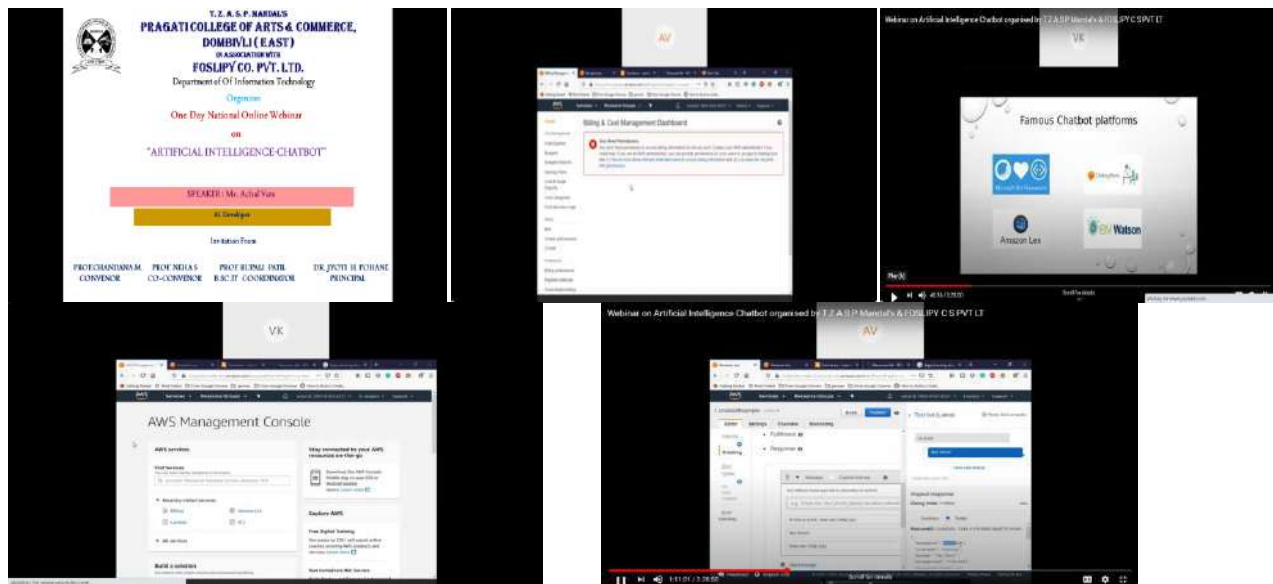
T. Z. A. S. P. MANDAL'S
PRAGATI COLLEGE OF ARTS & COMMERCE,
DOMBIVLI ( EAST)
IN ASSOCIATION WITH
FOSLIPY CO. PVT. LTD.
Department Of Information Technology
Organizes
One Day National Online Webinar
on
"ARTIFICIAL INTELLIGENCE-CHATBOT"

SPEAKER : Mr. Achal Vora
AI Developer

Invitation From

PROF.CHANDANA M.
CONVENOR

PROF NEHA S
CO-CONVENOR

PROF RUPALI PATIL
B.SC.IT COORDINATOR

DR. JYOTI H. POHANE
PRINCIPAL

AV

Billing & Cost Management Dashboard

Webinar on Artificial Intelligence Chatbot organised by T.Z.A.S.P Mandal's & FOSLIPY C S PVT LT

VK

Famous Chatbot platforms

Amazon Lex

IBM Watson

4:16 / 3:28:50

VK

AWS Management Console

AWS services

Stay connected to your AWS resources on-the-go

Explore AWS

Build a solution

Webinar on Artificial Intelligence Chatbot organised by T.Z.A.S.P Mandal's & FOSLIPY C S PVT LT

AV

Fulfillment

Response

1:51:01 / 3:28:50